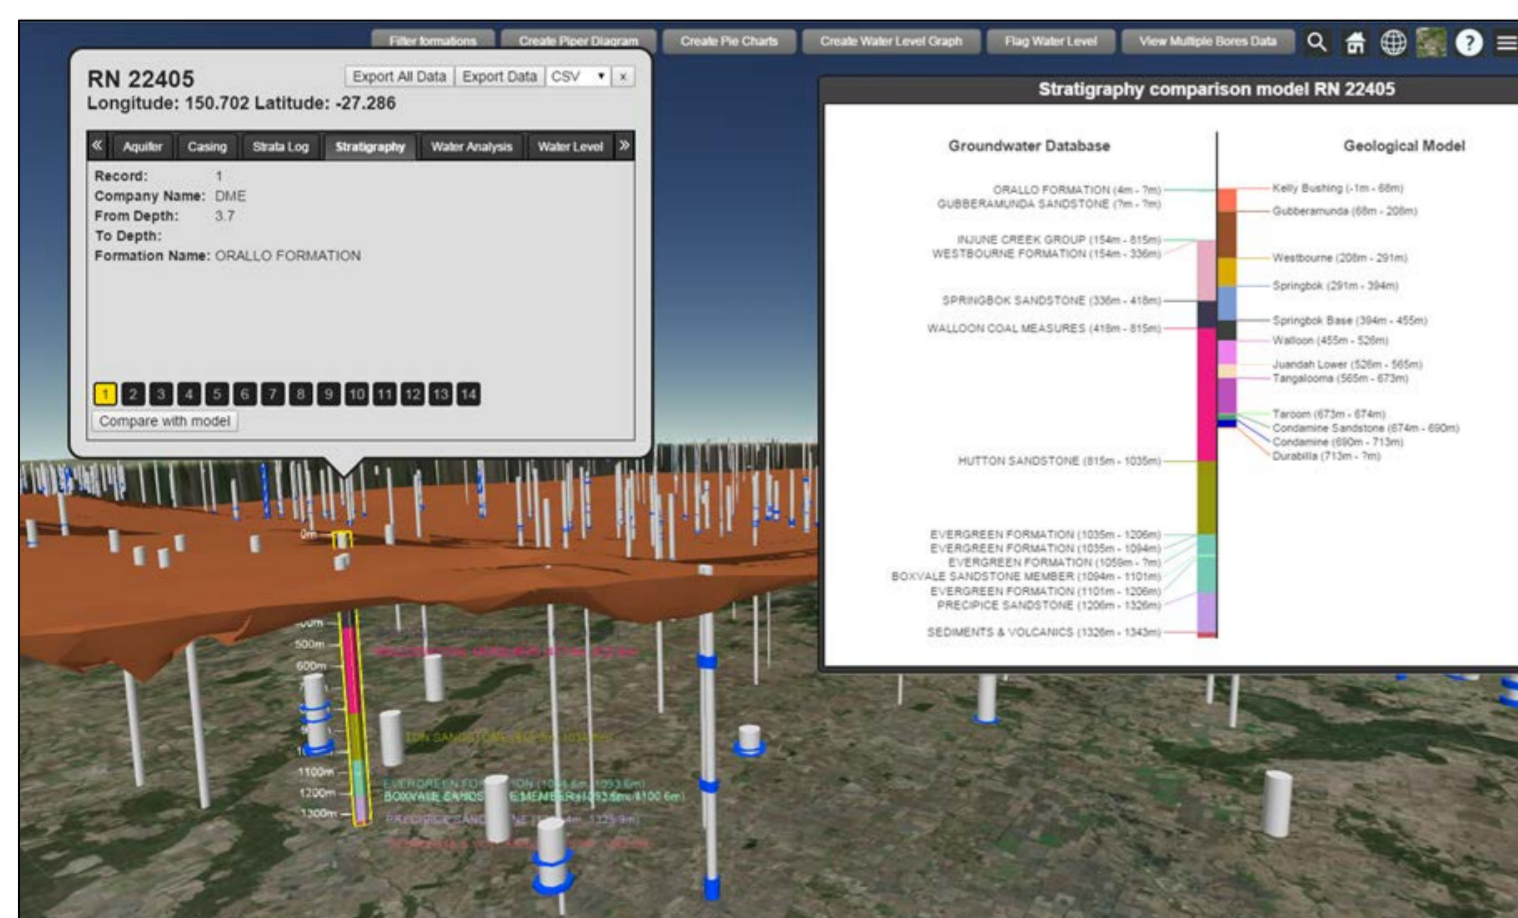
Filter formations | Create Piper Diagram | Create Pie Charts | Create Water Level Graph | Flag Water Level | View Multiple Bores Data

RN 22405
Longitude: 150.702 Latitude: -27.286

Export All Data | Export Data | CSV | x

« Aquifer | Casing | Strata Log | Stratigraphy | Water Analysis | Water Level »

Record: 1
Company Name: DME
From Depth: 3.7
To Depth:
Formation Name: ORALLO FORMATION

1 2 3 4 5 6 7 8 9 10 11 12 13 14

Compare with model

Stratigraphy comparison model RN 22405

Groundwater Database

ORALLO FORMATION (4m - 7m)
GUBBERAMUNDA SANDSTONE (7m - 7m)
INJUNE CREEK GROUP (154m - 815m)
WESTBOURNE FORMATION (154m - 336m)
SPRINGBOK SANDSTONE (336m - 418m)
WALLOON COAL MEASURES (418m - 815m)
HUTTON SANDSTONE (815m - 1035m)
EVERGREEN FORMATION (1035m - 1206m)
EVERGREEN FORMATION (1035m - 1094m)
EVERGREEN FORMATION (1059m - 7m)
BOXVALE SANDSTONE MEMBER (1094m - 1101m)
EVERGREEN FORMATION (1101m - 1206m)
PRECIPICE SANDSTONE (1206m - 1326m)
SEDIMENTS & VOLCANICS (1326m - 1343m)

Geological Model

Kelly Bushing (-1m - 68m)
Gubberamunda (68m - 208m)
Westbourne (208m - 291m)
Springbok (291m - 394m)
Springbok Base (394m - 455m)
Walloon (455m - 526m)
Juandah Lower (526m - 565m)
Tangalooma (565m - 673m)
Taroom (673m - 674m)
Condamine Sandstone (674m - 690m)
Condamine (690m - 713m)
Durabilla (713m - 7m)

0m
500m
600m
1100m
1200m
1300m
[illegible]
EVERGREEN FO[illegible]ON (1094.6m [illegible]
BOXVALE SANDS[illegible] MEMBER (1093.6m - 1100.6m)
PRECIPICE SAND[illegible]
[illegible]